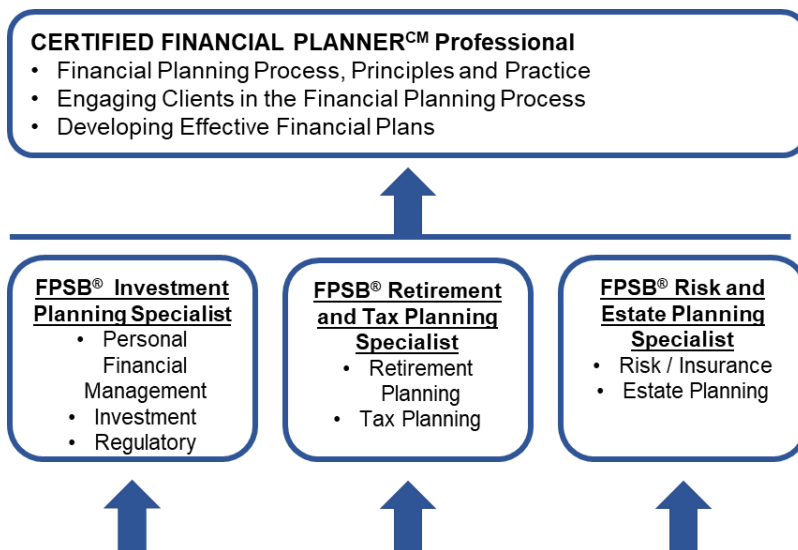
CERTIFIED FINANCIAL PLANNER$^{CM}$ Professional
• Financial Planning Process, Principles and Practice
• Engaging Clients in the Financial Planning Process
• Developing Effective Financial Plans

FPSB® Investment Planning Specialist
• Personal Financial Management
• Investment
• Regulatory

FPSB® Retirement and Tax Planning Specialist
• Retirement Planning
• Tax Planning

FPSB® Risk and Estate Planning Specialist
• Risk / Insurance
• Estate Planning